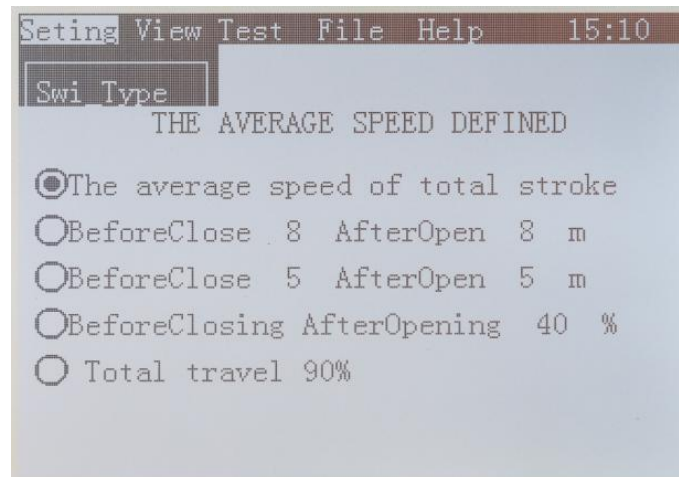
Seting View Test File Help 15:10

Swi_Type

THE AVERAGE SPEED DEFINED

The average speed of total stroke

BeforeClose 8 AfterOpen 8 m

BeforeClose 5 AfterOpen 5 m

BeforeClosing AfterOpening 40 %

Total travel 90%